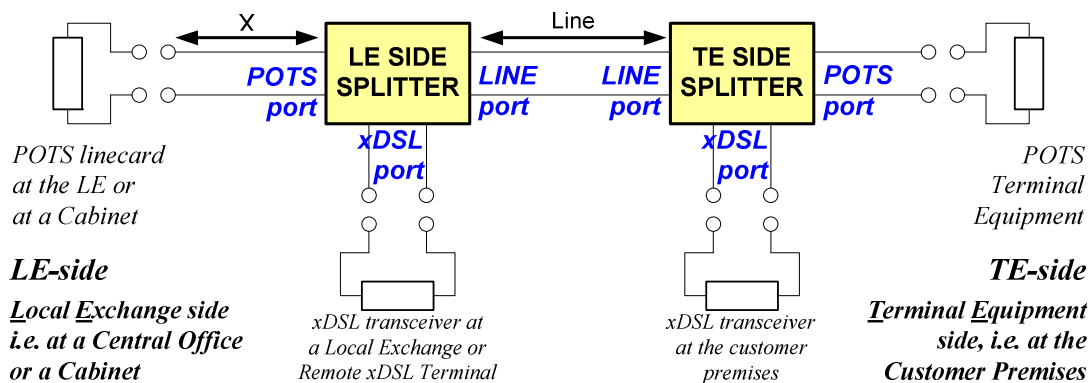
X

Line

LE SIDE SPLITTER

TE SIDE SPLITTER

POTS port

LINE port

LINE port

POTS port

xDSL port

xDSL port

POTS linecard at the LE or at a Cabinet

POTS Terminal Equipment

LE-side

Local Exchange side i.e. at a Central Office or a Cabinet

xDSL transceiver at a Local Exchange or Remote xDSL Terminal

xDSL transceiver at the customer premises

TE-side

Terminal Equipment side, i.e. at the Customer Premises